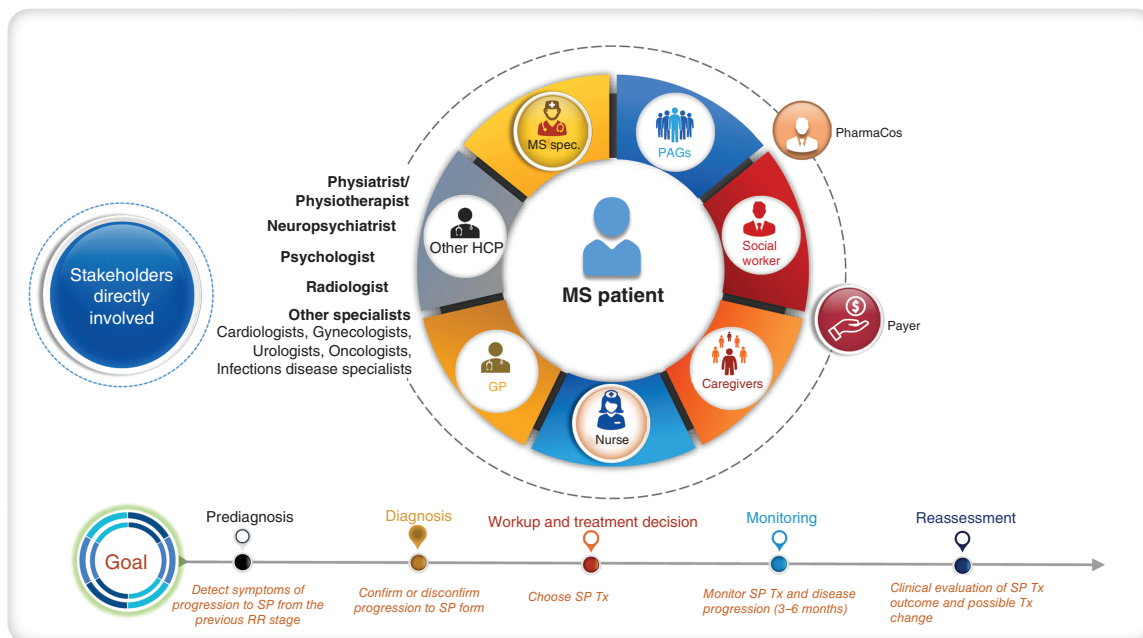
Stakeholders directly involved

Physiatrist/ Physiotherapist

Neuropsychiatrist

Psychologist

Radiologist

Other specialists
Cardiologists, Gynecologists, Urologists, Oncologists, Infections disease specialists

MS spec.

PAGs

PharmaCos

Other HCP

Social worker

MS patient

Payer

GP

Caregivers

Nurse

Goal

Prediagnosis

Detect symptoms of progression to SP from the previous RR stage

Diagnosis

Confirm or disconfirm progression to SP form

Workup and treatment decision

Choose SP Tx

Monitoring

Monitor SP Tx and disease progression (3–6 months)

Reassessment

Clinical evaluation of SP Tx outcome and possible Tx change